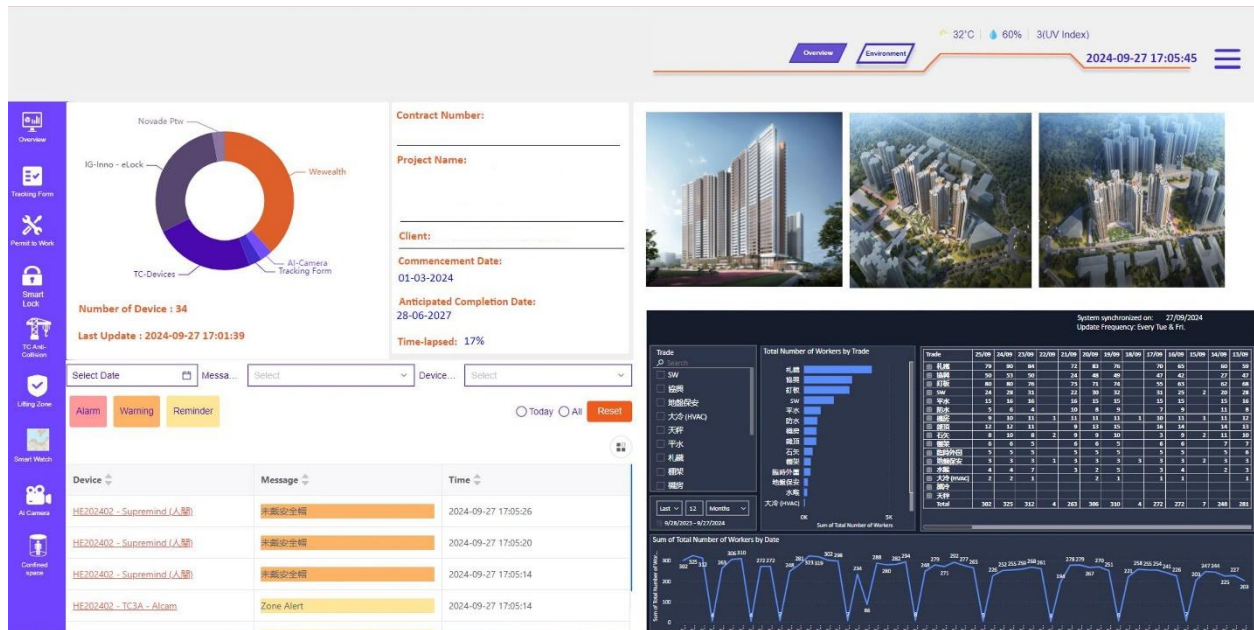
32°C | 60% | 3(UV Index)

Overview Environment

2024-09-27 17:05:45

Overview
Tracking Form
Permit to Work
Smart Lock
TC Anti-Collision
Lifting Zone
Smart Watch
AI Camera
Confined space

Novade Ptw
IG-Inno - eLock
Wewealth
AI-Camera
Tracking Form
TC-Devices

Number of Device : 34

Last Update : 2024-09-27 17:01:39

Contract Number:

Project Name:

Client:

Commencement Date:
01-03-2024

Anticipated Completion Date:
28-06-2027

Time-lapsed: 17%

Select Date Messa... Select Device... Select

Alarm Warning Reminder

Today All Reset

| Device | Message | Time |
|---|---|---|
| HE202402 - Supremind (人闖) | 未戴安全帽 | 2024-09-27 17:05:26 |
| HE202402 - Supremind (人闖) | 未戴安全帽 | 2024-09-27 17:05:20 |
| HE202402 - Supremind (人闖) | 未戴安全帽 | 2024-09-27 17:05:14 |
| HE202402 - TC3A - Alcam | Zone Alert | 2024-09-27 17:05:14 |

System synchronized on: 27/09/2024
Update Frequency: Every Tue & Fri.

Trade
Search
SW
協興
地盤保安
大冷 (HVAC)
天秤
平水
札鐵
棚架
欄杆

Total Number of Workers by Trade
札鐵
搭棚
釘板
SW
平水
防水
機架
鐵班
石灰
雜工
臨時外判
地盤保安
水喉
大冷 (HVAC)
0K 5K
Sum of Total Number of Workers

Last 12 Months
9/28/2023 - 9/27/2024

Trade 25/09 24/09 23/09 22/09 21/09 20/09 19/09 18/09 17/09 16/09 15/09 14/09 13/09
Total 302 325 312 4 263 306 310 4 272 272 7 248 281

Sum of Total Number of Workers by Date
Sum of Total Number of Wor...